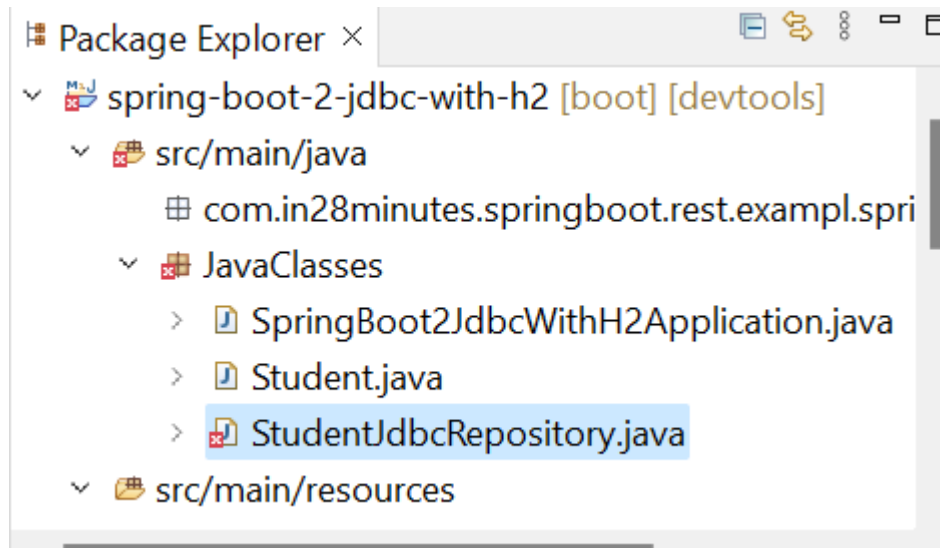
Package Explorer ×

spring-boot-2-jdbc-with-h2 [boot] [devtools]
src/main/java
com.in28minutes.springboot.rest.exampl.spri
JavaClasses
SpringBoot2JdbcWithH2Application.java
Student.java
StudentJdbcRepository.java
src/main/resources